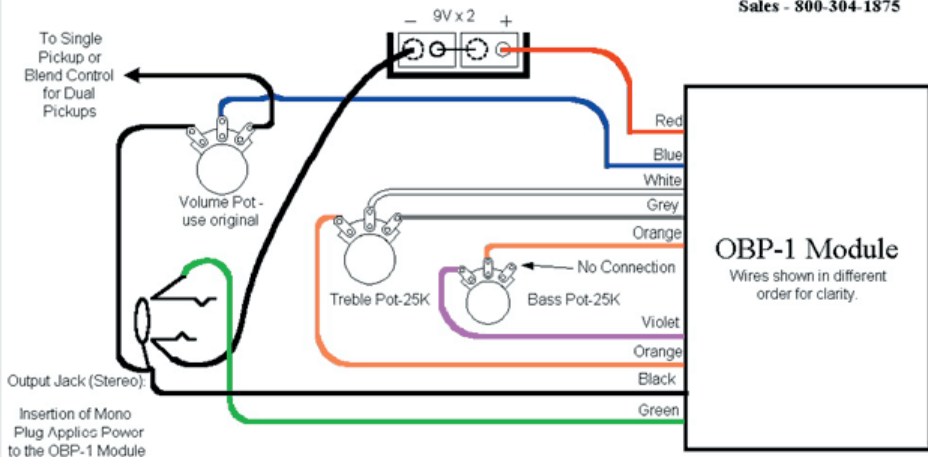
Sales - 800-304-1875

– 9V x 2 +

To Single Pickup or Blend Control for Dual Pickups

Volume Pot - use original

Red

Blue

White

Grey

Orange

Treble Pot-25K

No Connection

Bass Pot-25K

OBP-1 Module

Wires shown in different order for clarity.

Violet

Orange

Output Jack (Stereo):

Black

Insertion of Mono Plug Applies Power to the OBP-1 Module

Green